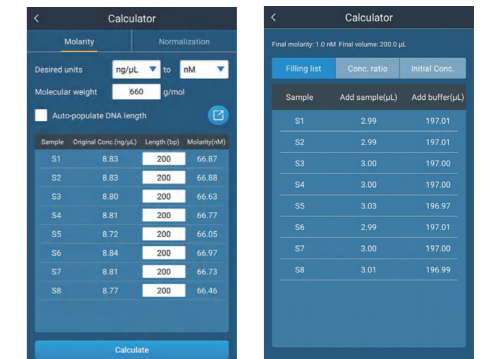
<
Calculator

Molarity | Normalization

Desired units ng/μL ▼ to nM ▼

Molecular weight 660 g/mol

Auto-populate DNA length

| Sample | Original Conc.(ng/μL) | Length (bp) | Molarity(nM) |
|---|---|---|---|
| S1 | 8.83 | 200 | 66.87 |
| S2 | 8.83 | 200 | 66.88 |
| S3 | 8.80 | 200 | 66.63 |
| S4 | 8.81 | 200 | 66.77 |
| S5 | 8.72 | 200 | 66.05 |
| S6 | 8.84 | 200 | 66.97 |
| S7 | 8.81 | 200 | 66.73 |
| S8 | 8.77 | 200 | 66.46 |

Calculate

<
Calculator

Final molarity: 1.0 nM Final volume: 200.0 μL

Filling list | Conc. ratio | Initial Conc.

| Sample | Add sample(μL) | Add buffer(μL) |
|---|---|---|
| S1 | 2.99 | 197.01 |
| S2 | 2.99 | 197.01 |
| S3 | 3.00 | 197.00 |
| S4 | 3.00 | 197.00 |
| S5 | 3.03 | 196.97 |
| S6 | 2.99 | 197.01 |
| S7 | 3.00 | 197.00 |
| S8 | 3.01 | 196.99 |